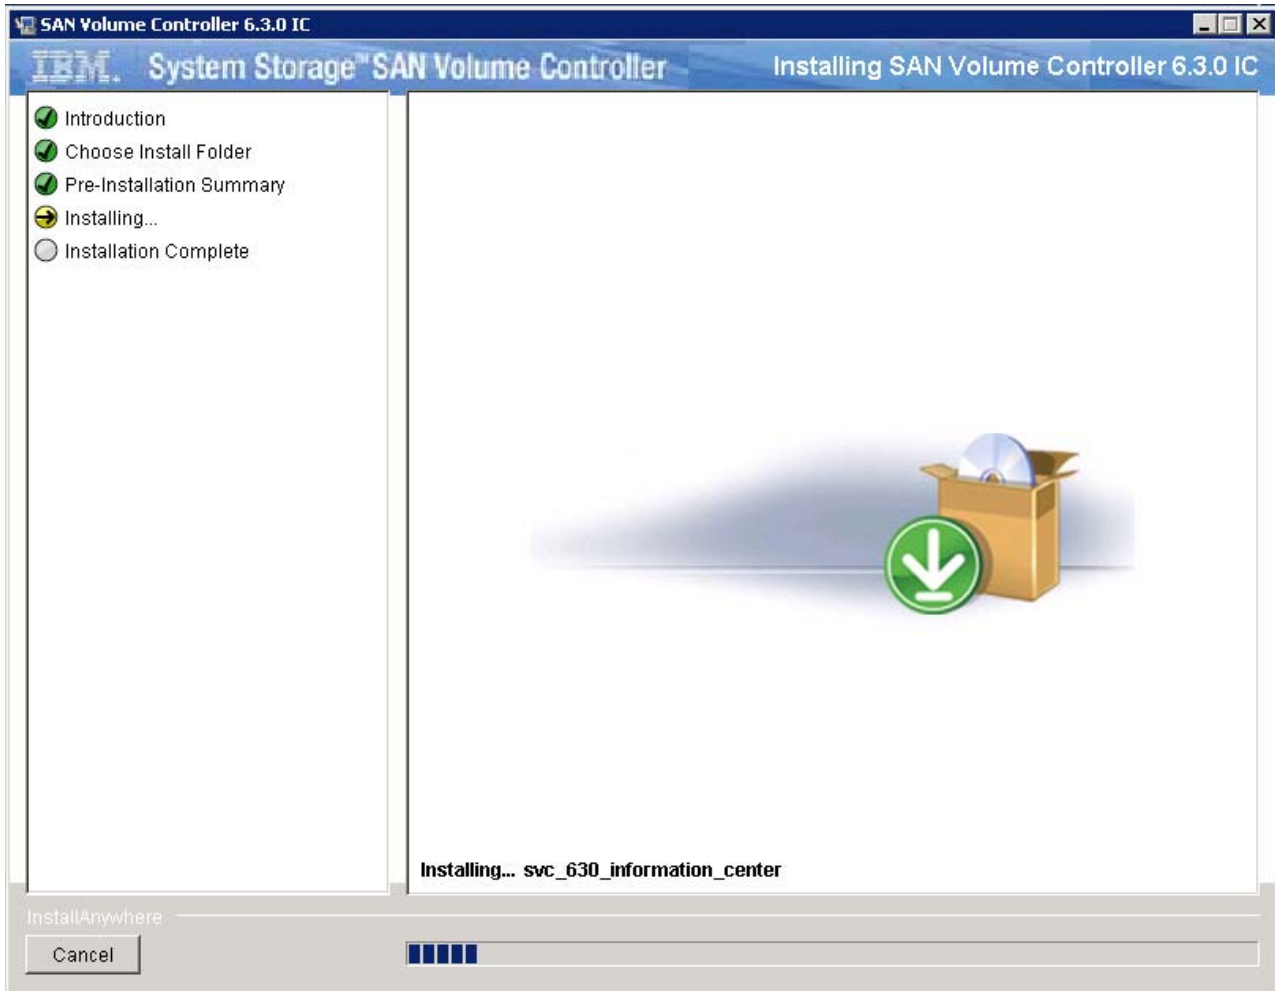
SAN Volume Controller 6.3.0 IC

IBM. System Storage™ SAN Volume Controller

Installing SAN Volume Controller 6.3.0 IC

Introduction

Choose Install Folder

Pre-Installation Summary

Installing...

Installation Complete

Installing... svc_630_information_center

InstallAnywhere

Cancel